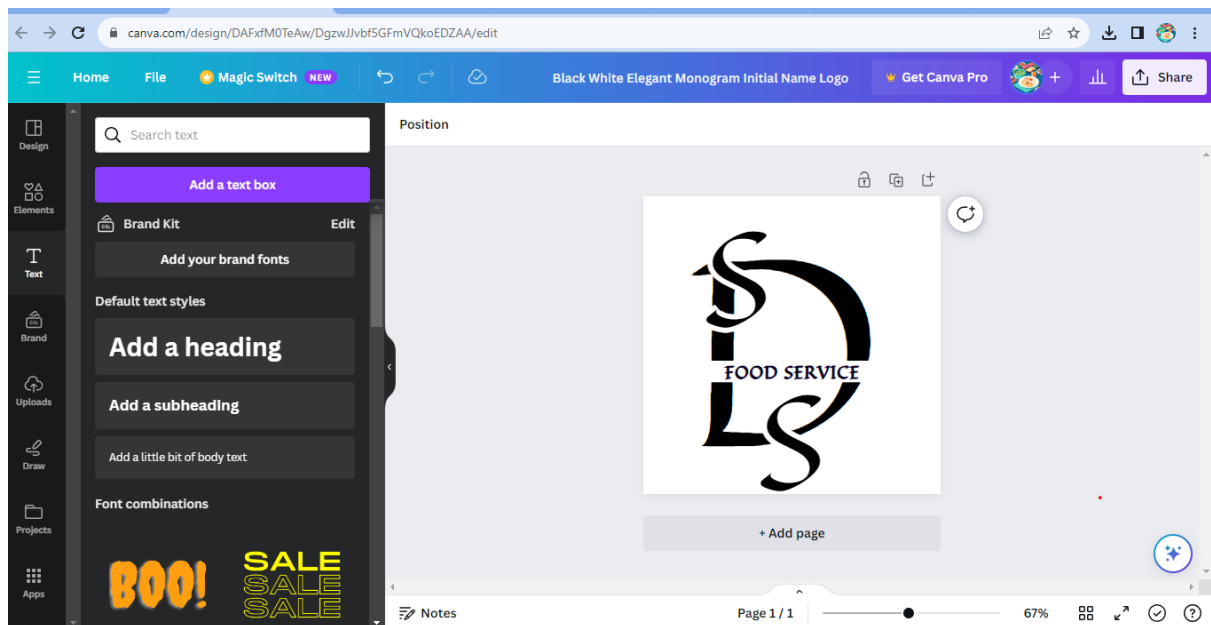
canva.com/design/DAFxfM0TeAw/DgzwJJvbf5GFmVQkoEDZAA/edit

Home File Magic Switch NEW Black White Elegant Monogram Initial Name Logo Get Canva Pro Share

Design
Elements
Text
Brand
Uploads
Draw
Projects
Apps

Search text

Add a text box

Brand Kit Edit

Add your brand fonts

Default text styles

Add a heading

Add a subheading

Add a little bit of body text

Font combinations

BOO!

SALE
SALE
SALE

Position

FOOD SERVICE

+ Add page

Notes Page 1 / 1 67%